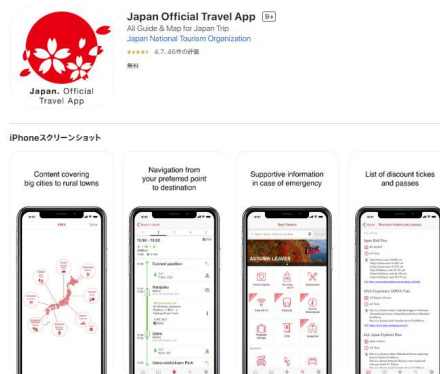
Japan. Official Travel App

Japan Official Travel App 4+

All Guide & Map for Japan Trip

Japan National Tourism Organization

★★★★★ 4.7, 46件の評価

無料

iPhoneスクリーンショット

Content covering big cities to rural towns

Navigation from your preferred point to destination

Current position

Supportive information in case of emergency

AUTUMN LEAVES

List of discount tickes and passes

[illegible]